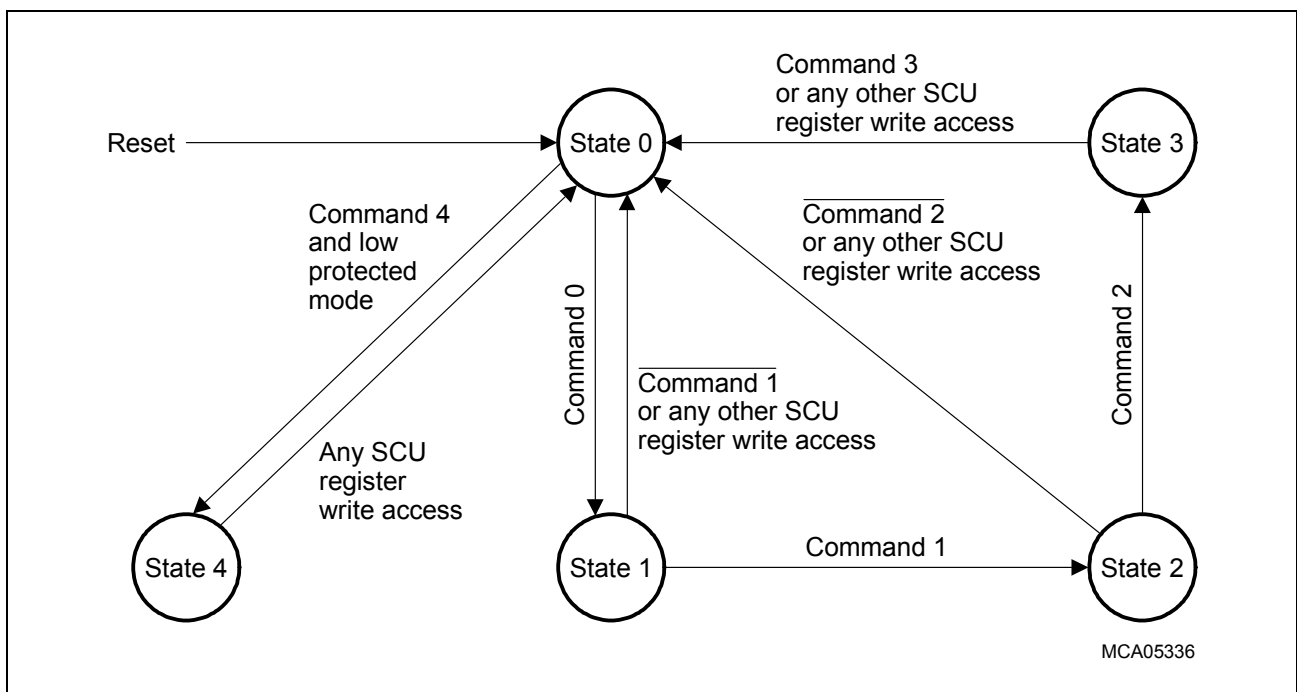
Command 3
or any other SCU
register write access

Reset

State 0

State 3

Command 4
and low
protected
mode

$\overline{\text{Command 2}}$
or any other SCU
register write access

Command 0

$\overline{\text{Command 1}}$
or any other SCU
register write access

Command 2

Any SCU
register
write access

State 4

State 1

Command 1

State 2

MCA05336